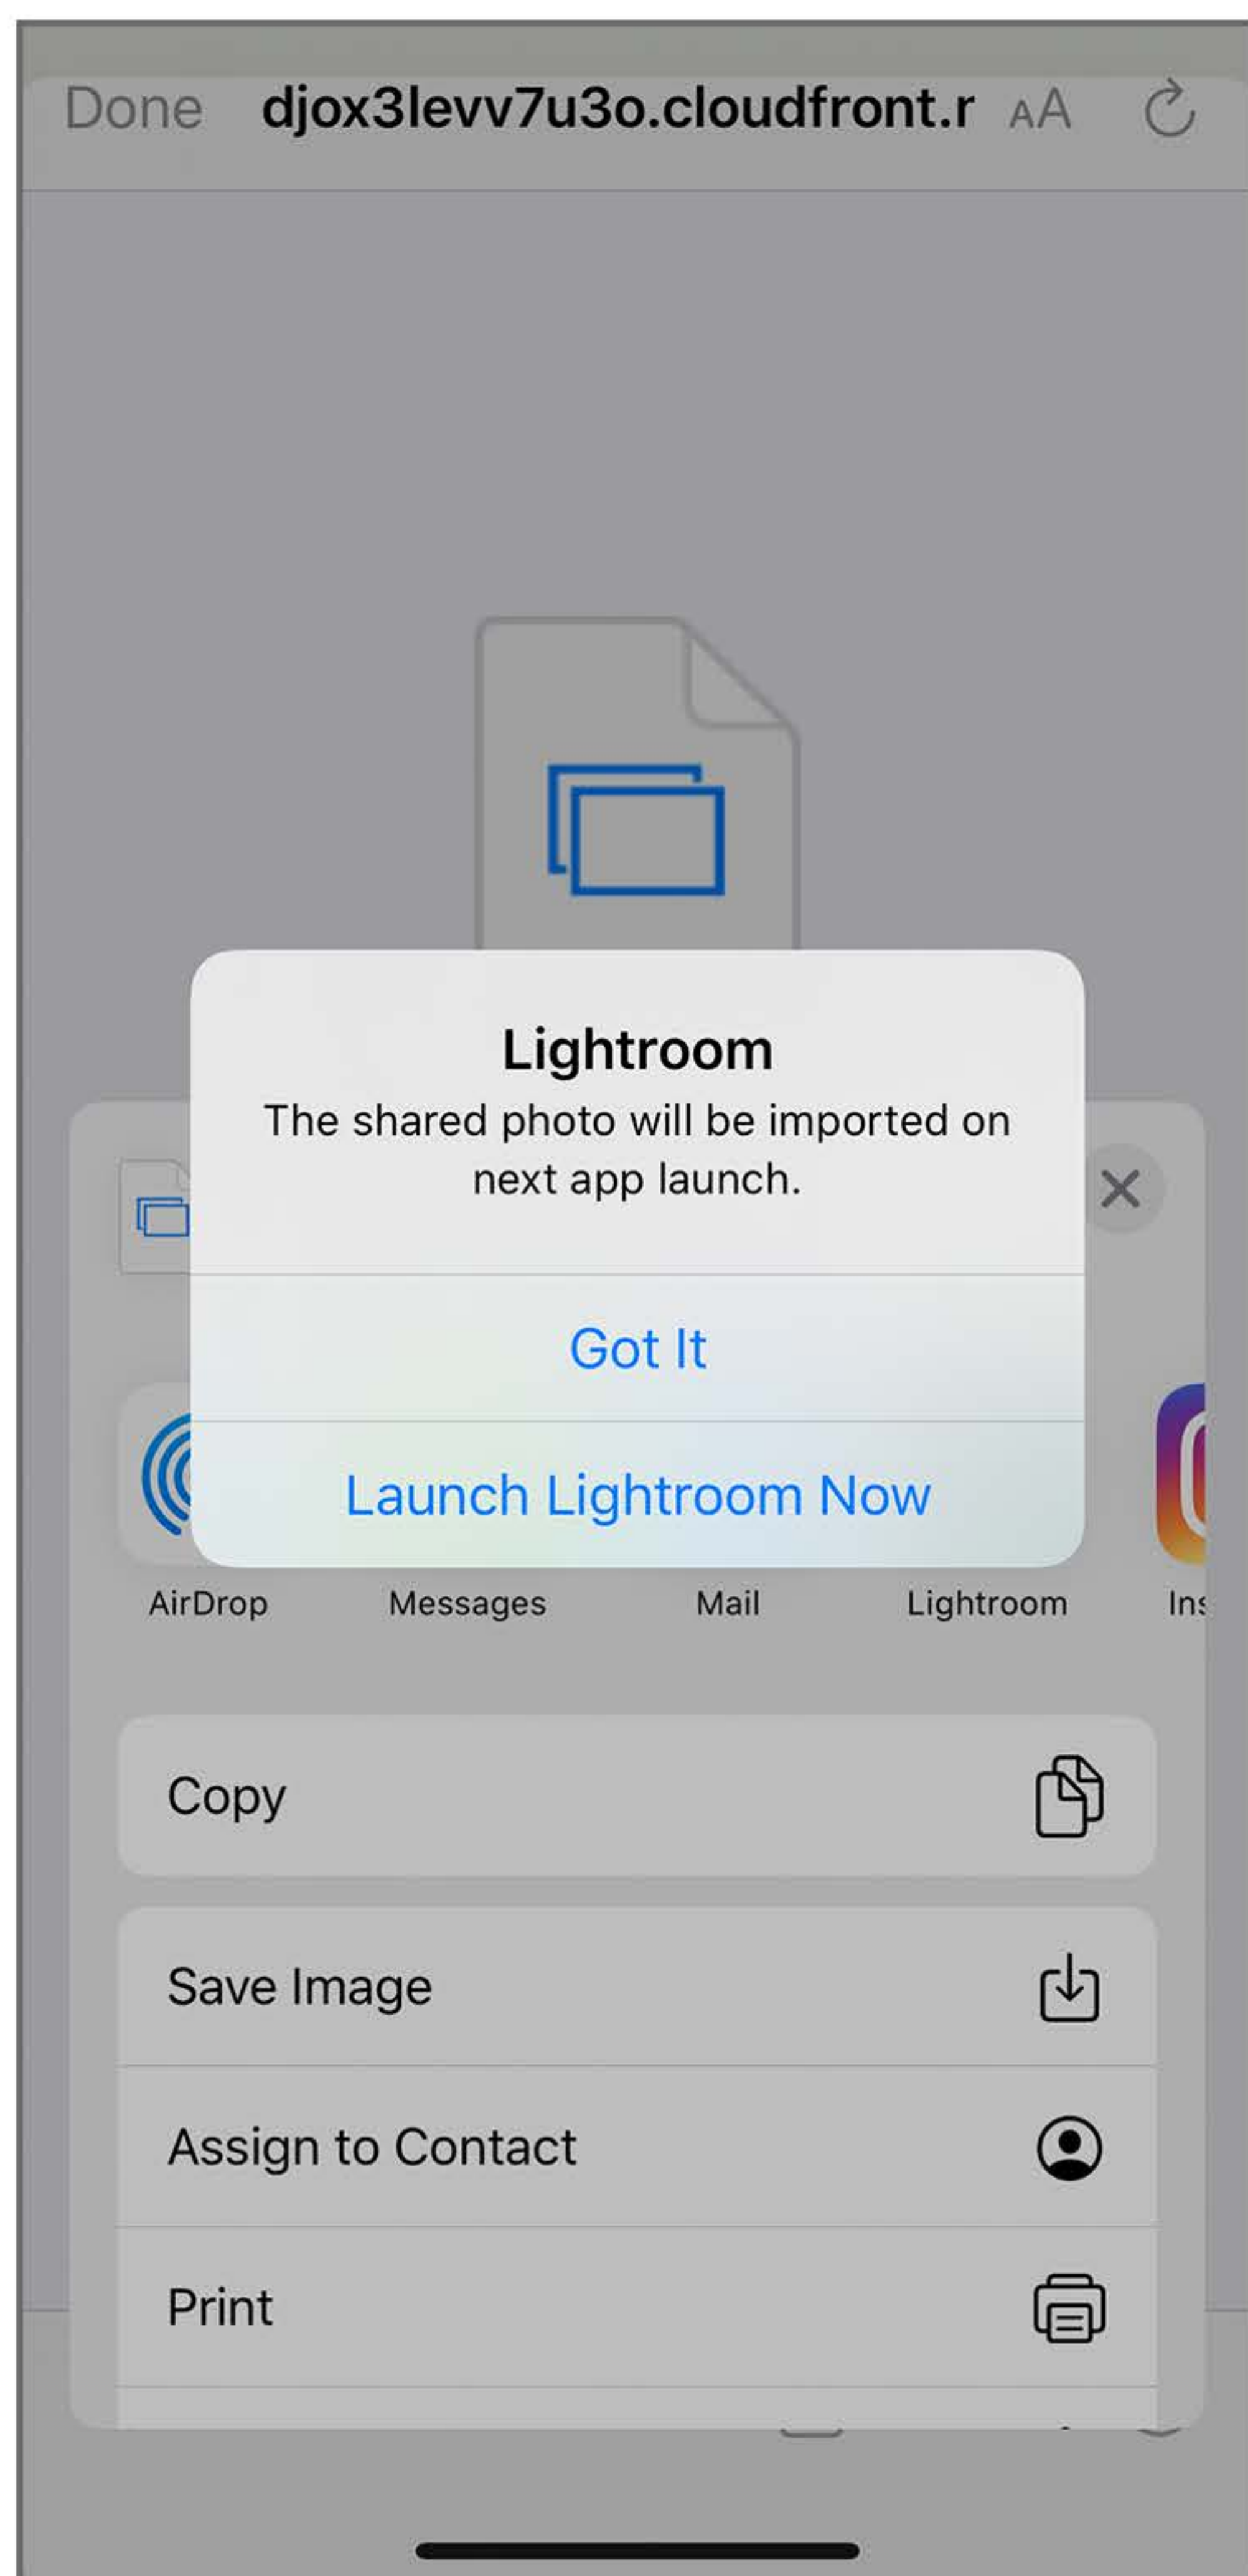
Done djox3levv7u3o.cloudfront.r AA

Lightroom

The shared photo will be imported on next app launch.

Got It

Launch Lightroom Now

AirDrop Messages Mail Lightroom Ins

Copy

Save Image

Assign to Contact

Print